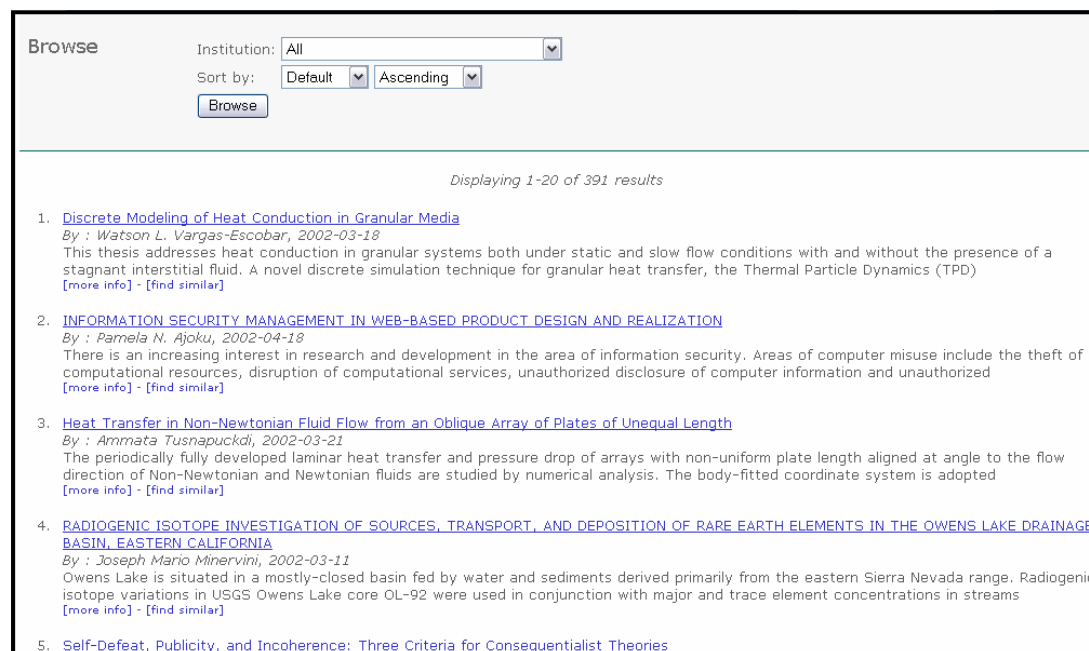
Browse

Institution: All

Sort by: Default Ascending

Browse

Displaying 1-20 of 391 results

1. Discrete Modeling of Heat Conduction in Granular Media
By : Watson L. Vargas-Escobar, 2002-03-18
This thesis addresses heat conduction in granular systems both under static and slow flow conditions with and without the presence of a stagnant interstitial fluid. A novel discrete simulation technique for granular heat transfer, the Thermal Particle Dynamics (TPD)
[more info] - [find similar]

2. INFORMATION SECURITY MANAGEMENT IN WEB-BASED PRODUCT DESIGN AND REALIZATION
By : Pamela N. Ajoku, 2002-04-18
There is an increasing interest in research and development in the area of information security. Areas of computer misuse include the theft of computational resources, disruption of computational services, unauthorized disclosure of computer information and unauthorized
[more info] - [find similar]

3. Heat Transfer in Non-Newtonian Fluid Flow from an Oblique Array of Plates of Unequal Length
By : Ammata Tusnapuckdi, 2002-03-21
The periodically fully developed laminar heat transfer and pressure drop of arrays with non-uniform plate length aligned at angle to the flow direction of Non-Newtonian and Newtonian fluids are studied by numerical analysis. The body-fitted coordinate system is adopted
[more info] - [find similar]

4. RADIOGENIC ISOTOPE INVESTIGATION OF SOURCES, TRANSPORT, AND DEPOSITION OF RARE EARTH ELEMENTS IN THE OWENS LAKE DRAINAGE BASIN, EASTERN CALIFORNIA
By : Joseph Mario Minervini, 2002-03-11
Owens Lake is situated in a mostly-closed basin fed by water and sediments derived primarily from the eastern Sierra Nevada range. Radiogenic isotope variations in USGS Owens Lake core OL-92 were used in conjunction with major and trace element concentrations in streams
[more info] - [find similar]

5. Self-Defeat, Publicity, and Incoherence: Three Criteria for Consequentialist Theories